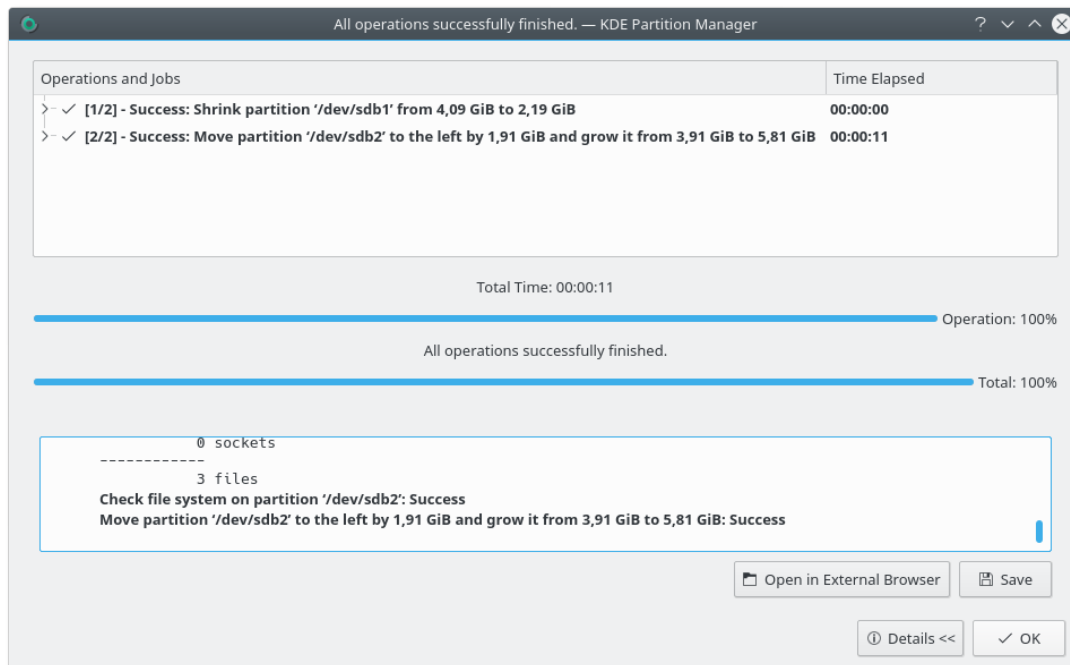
All operations successfully finished. — KDE Partition Manager

| Operations and Jobs | Time Elapsed |
|---|---|
| [1/2] - Success: Shrink partition '/dev/sdb1' from 4,09 GiB to 2,19 GiB | 00:00:00 |
| [2/2] - Success: Move partition '/dev/sdb2' to the left by 1,91 GiB and grow it from 3,91 GiB to 5,81 GiB | 00:00:11 |

Total Time: 00:00:11

Operation: 100%

All operations successfully finished.

Total: 100%

0 sockets
------------
3 files
Check file system on partition '/dev/sdb2': Success
Move partition '/dev/sdb2' to the left by 1,91 GiB and grow it from 3,91 GiB to 5,81 GiB: Success

Open in External Browser
Save
Details <<
OK